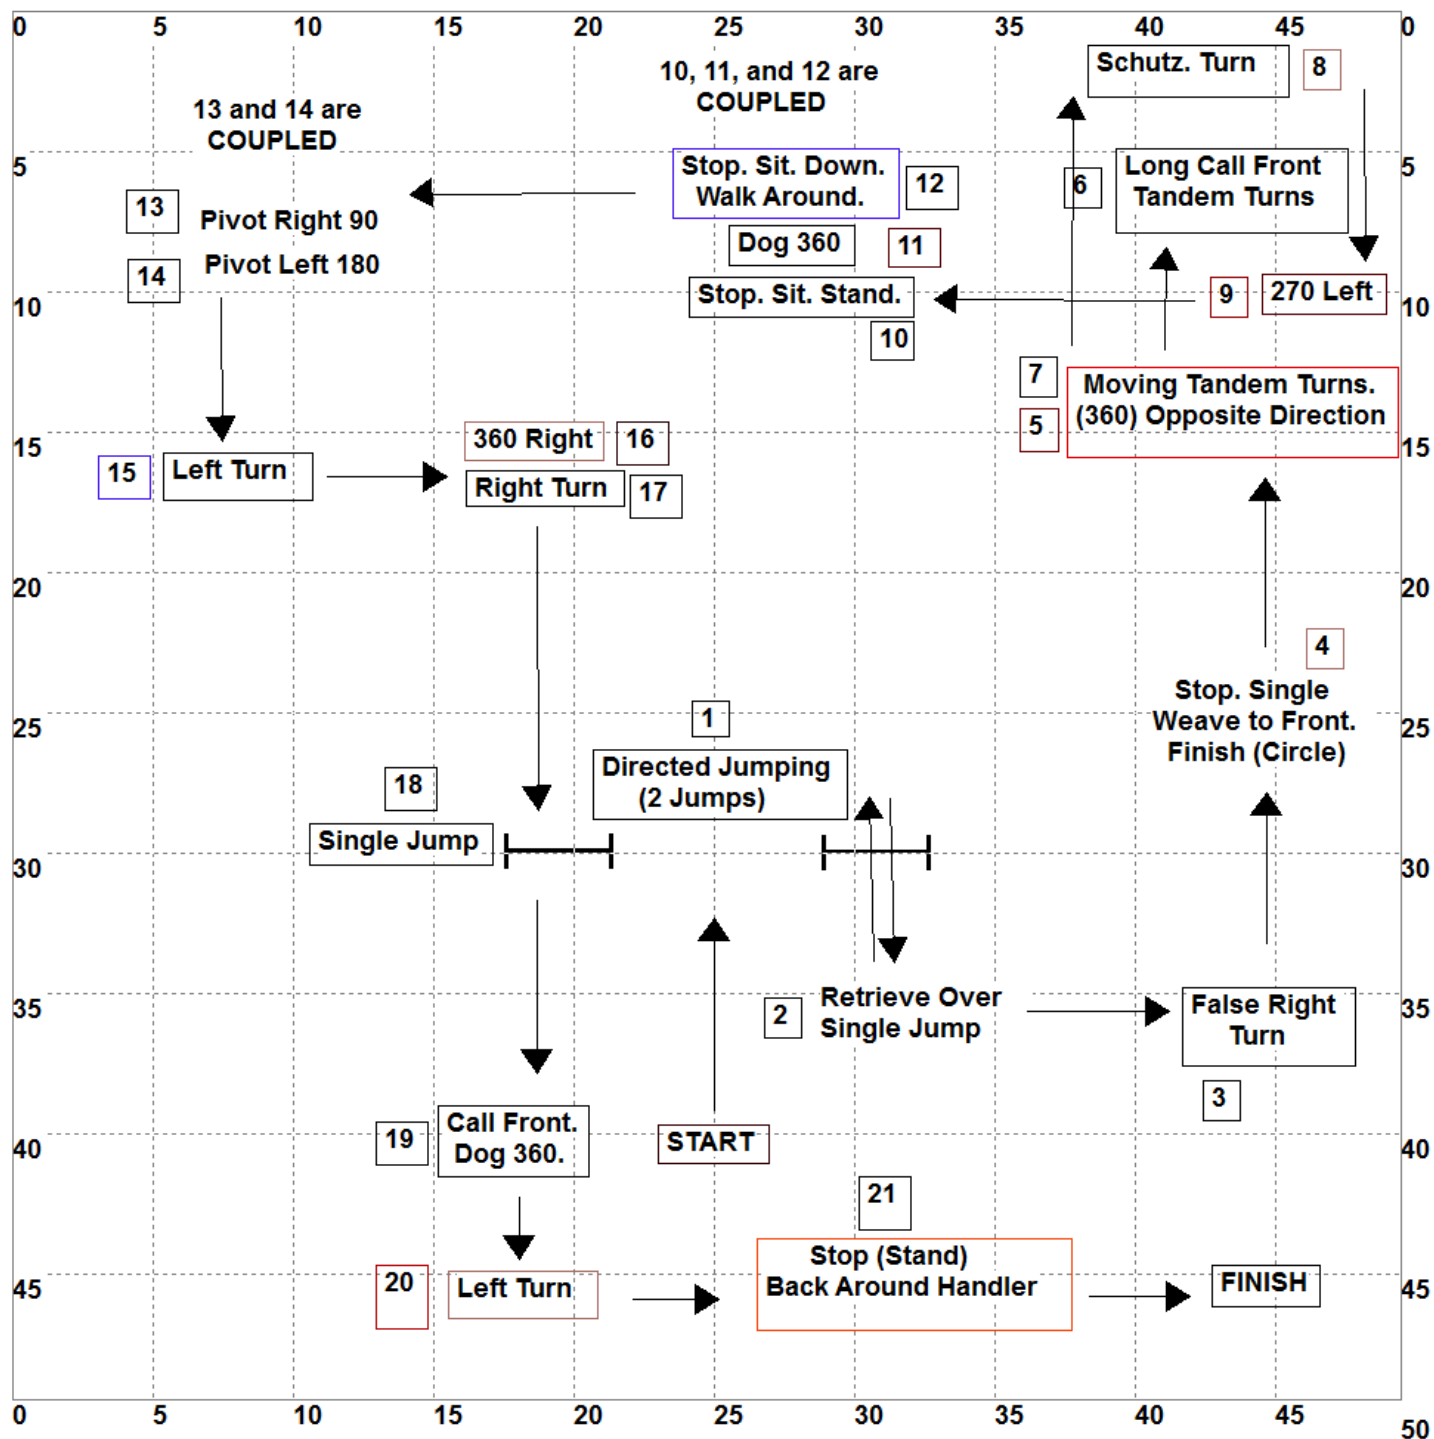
0 5 10 15 20 25 30 35 40 45 0

10, 11, and 12 are COUPLED

Schutz. Turn 8

13 and 14 are COUPLED

5

Stop. Sit. Down. Walk Around. 12

6 Long Call Front Tandem Turns

5

13 Pivot Right 90

Dog 360 11

14 Pivot Left 180

10 Stop. Sit. Stand. 9 270 Left 10

10

7 Moving Tandem Turns. (360) Opposite Direction
5

15 360 Right 16 15

15 Left Turn Right Turn 17

20 20

4

Stop. Single Weave to Front. Finish (Circle)

25 1 25

18 Directed Jumping (2 Jumps)

Single Jump

30 30

2 Retrieve Over Single Jump

35 False Right Turn 35

3

19 Call Front. Dog 360.

40 START 40

21

Stop (Stand) Back Around Handler

45 20 Left Turn FINISH 45

0 5 10 15 20 25 30 35 40 45 50